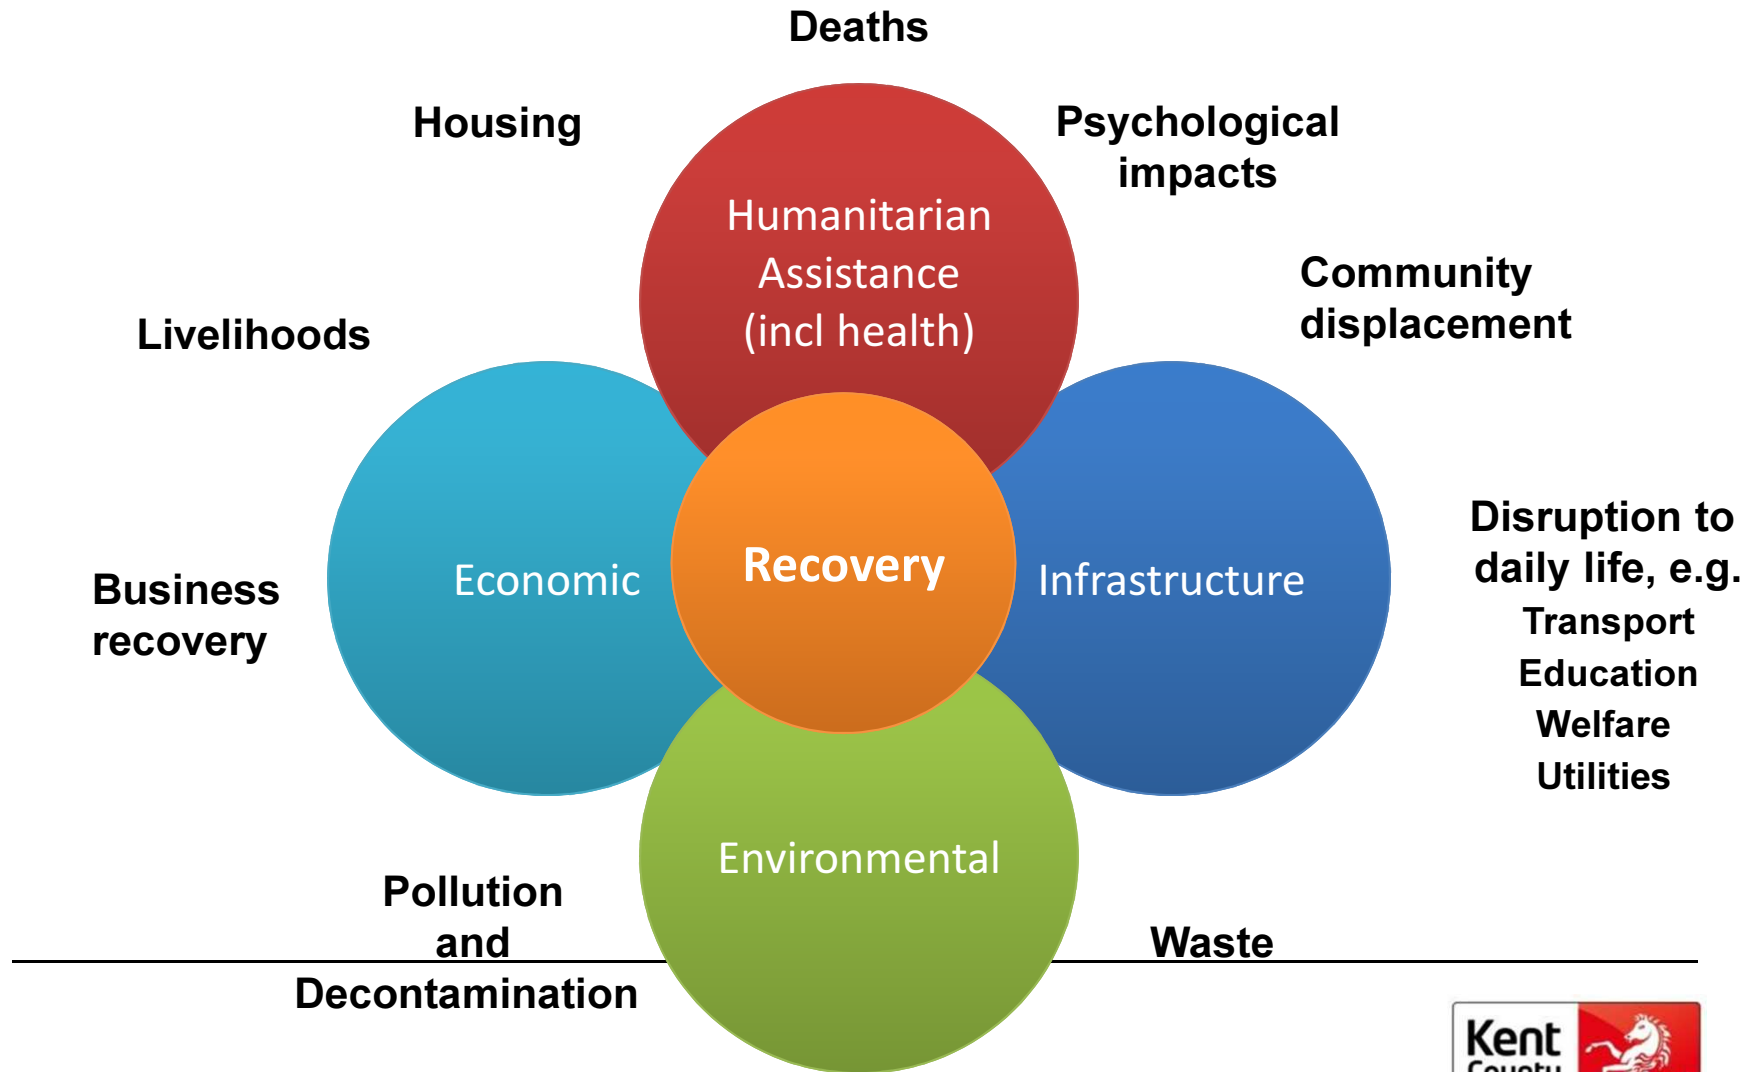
Deaths

Housing

Psychological impacts

Humanitarian Assistance (incl health)

Community displacement

Livelihoods

Economic

Recovery

Infrastructure

Disruption to daily life, e.g.
Transport
Education
Welfare
Utilities

Business recovery

Environmental

Pollution and Decontamination

Waste

Kent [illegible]